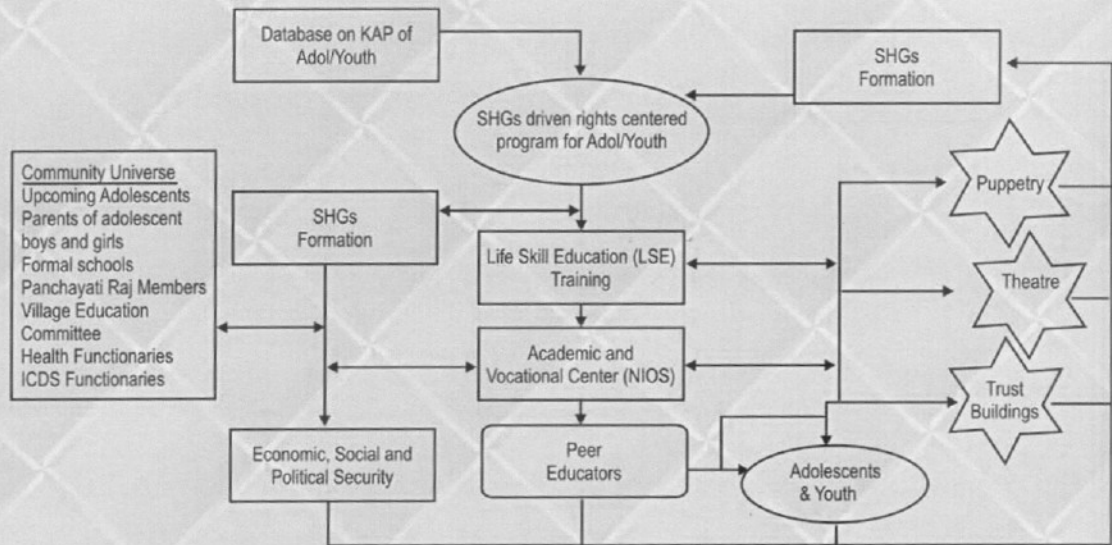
Database on KAP of Adol/Youth

SHGs Formation

SHGs driven rights centered program for Adol/Youth

Community Universe
Upcoming Adolescents
Parents of adolescent boys and girls
Formal schools
Panchayati Raj Members
Village Education Committee
Health Functionaries
ICDS Functionaries

SHGs Formation

Life Skill Education (LSE) Training

Puppetry

Theatre

Academic and Vocational Center (NIOS)

Trust Buildings

Economic, Social and Political Security

Peer Educators

Adolescents & Youth